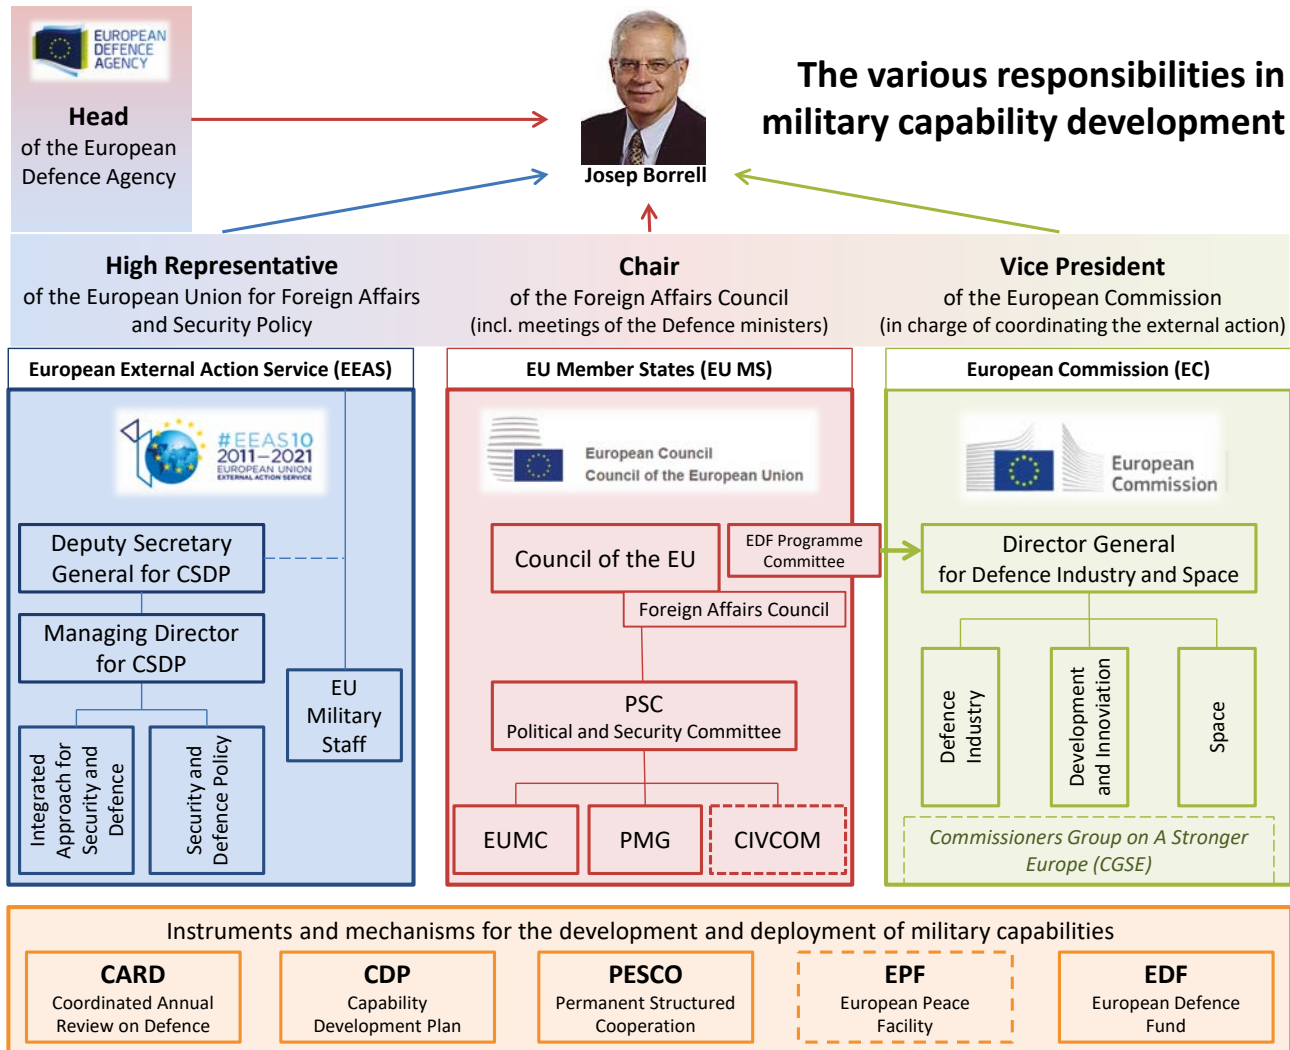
EUROPEAN DEFENCE AGENCY

Head
of the European Defence Agency

Josep Borrell

The various responsibilities in military capability development

High Representative
of the European Union for Foreign Affairs and Security Policy

Chair
of the Foreign Affairs Council
(incl. meetings of the Defence ministers)

Vice President
of the European Commission
(in charge of coordinating the external action)

European External Action Service (EEAS)

#EEAS10 2011–2021 EUROPEAN UNION EXTERNAL ACTION SERVICE

Deputy Secretary General for CSDP

Managing Director for CSDP

EU Military Staff

Integrated Approach for Security and Defence

Security and Defence Policy

EU Member States (EU MS)

European Council
Council of the European Union

Council of the EU

EDF Programme Committee

Foreign Affairs Council

PSC
Political and Security Committee

EUMC

PMG

CIVCOM

European Commission (EC)

European Commission

Director General for Defence Industry and Space

Defence Industry

Development and Innovation

Space

Commissioners Group on A Stronger Europe (CGSE)

Instruments and mechanisms for the development and deployment of military capabilities

CARD
Coordinated Annual Review on Defence

CDP
Capability Development Plan

PESCO
Permanent Structured Cooperation

EPF
European Peace Facility

EDF
European Defence Fund